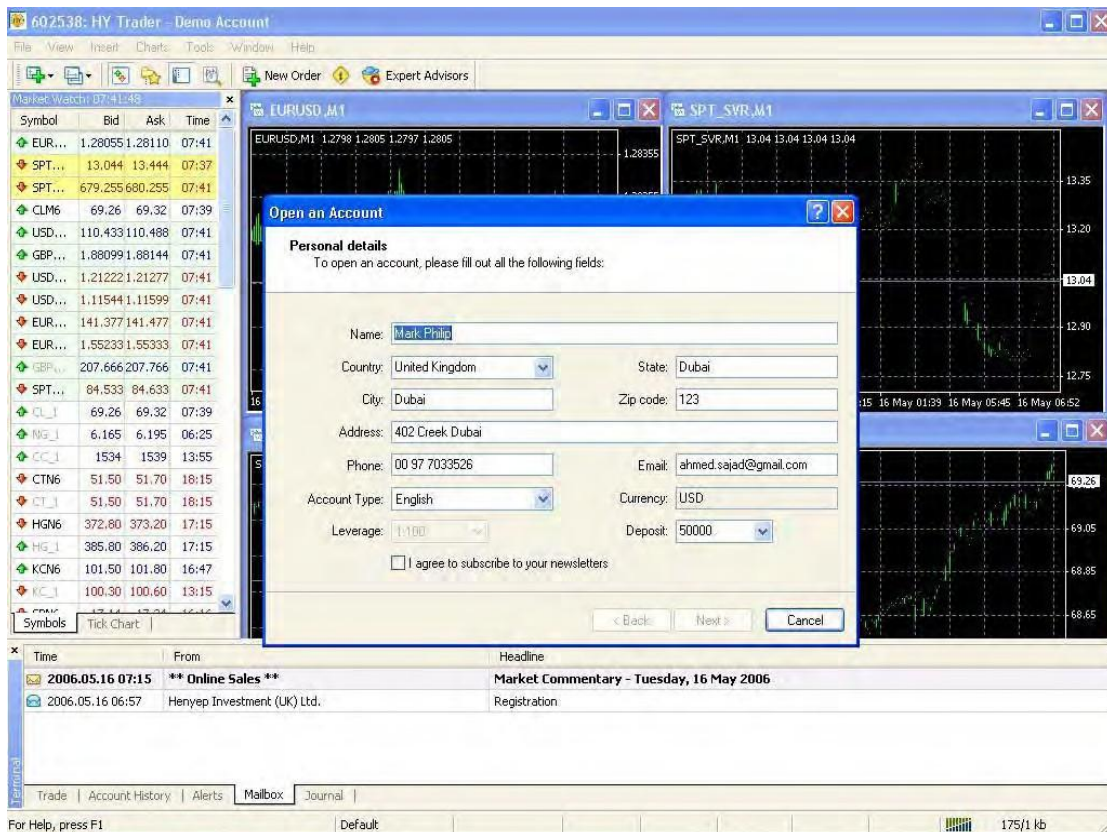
602538: HY Trader - Demo Account

File View Insert Charts Tools Window Help

New Order Expert Advisors

Market Watch: 07:41:48

| Symbol | Bid | Ask | Time |
|---|---|---|---|
| EUR... | 1.28055 | 1.28110 | 07:41 |
| SPT... | 13.044 | 13.444 | 07:37 |
| SPT... | 679.255 | 680.255 | 07:41 |
| CLM6 | 69.26 | 69.32 | 07:39 |
| USD... | 110.433 | 110.488 | 07:41 |
| GBP... | 1.88099 | 1.88144 | 07:41 |
| USD... | 1.21222 | 1.21277 | 07:41 |
| USD... | 1.11544 | 1.11599 | 07:41 |
| EUR... | 141.377 | 141.477 | 07:41 |
| EUR... | 1.55233 | 1.55333 | 07:41 |
| GBP... | 207.666 | 207.766 | 07:41 |
| SPT... | 84.533 | 84.633 | 07:41 |
| CL_1 | 69.26 | 69.32 | 07:39 |
| NG_1 | 6.165 | 6.195 | 06:25 |
| CC_1 | 1534 | 1539 | 13:55 |
| CTN6 | 51.50 | 51.70 | 18:15 |
| CT_1 | 51.50 | 51.70 | 18:15 |
| HGN6 | 372.80 | 373.20 | 17:15 |
| HG_1 | 385.80 | 386.20 | 17:15 |
| KCN6 | 101.50 | 101.80 | 16:47 |
| KC_1 | 100.30 | 100.60 | 13:15 |

Symbols | Tick Chart

EURUSD,M1

EURUSD,M1 1.2798 1.2805 1.2797 1.2805

1.28355

SPT_SVR,M1

SPT_SVR,M1 13.04 13.04 13.04 13.04

13.35
13.20
13.04
12.90
12.75

:15 16 May 01:39 16 May 05:45 16 May 06:52

69.26
69.05
68.85
68.65

Open an Account

Personal details
To open an account, please fill out all the following fields:

Name: Mark Philip
Country: United Kingdom
State: Dubai
City: Dubai
Zip code: 123
Address: 402 Creek Dubai
Phone: 00 97 7033526
Email: ahmed.sajad@gmail.com
Account Type: English
Currency: USD
Leverage: 1:100
Deposit: 50000

I agree to subscribe to your newsletters

< Back Next > Cancel

| Time | From | Headline |
|---|---|---|
| 2006.05.16 07:15 | ** Online Sales ** | Market Commentary - Tuesday, 16 May 2006 |
| 2006.05.16 06:57 | Henyep Investment (UK) Ltd. | Registration |

Terminal

Trade | Account History | Alerts | Mailbox | Journal

For Help, press F1 Default 175/1 kb